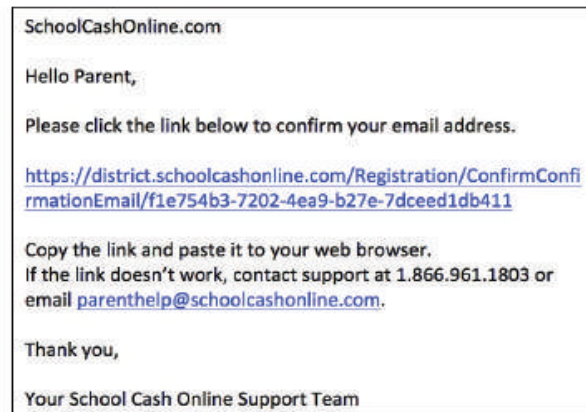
SchoolCashOnline.com

Hello Parent,

Please click the link below to confirm your email address.

https://district.schoolcashonline.com/Registration/ConfirmConfirmationEmail/f1e754b3-7202-4ea9-b27e-7dceed1db411

Copy the link and paste it to your web browser.
If the link doesn't work, contact support at 1.866.961.1803 or email parenthelp@schoolcashonline.com.

Thank you,

Your School Cash Online Support Team